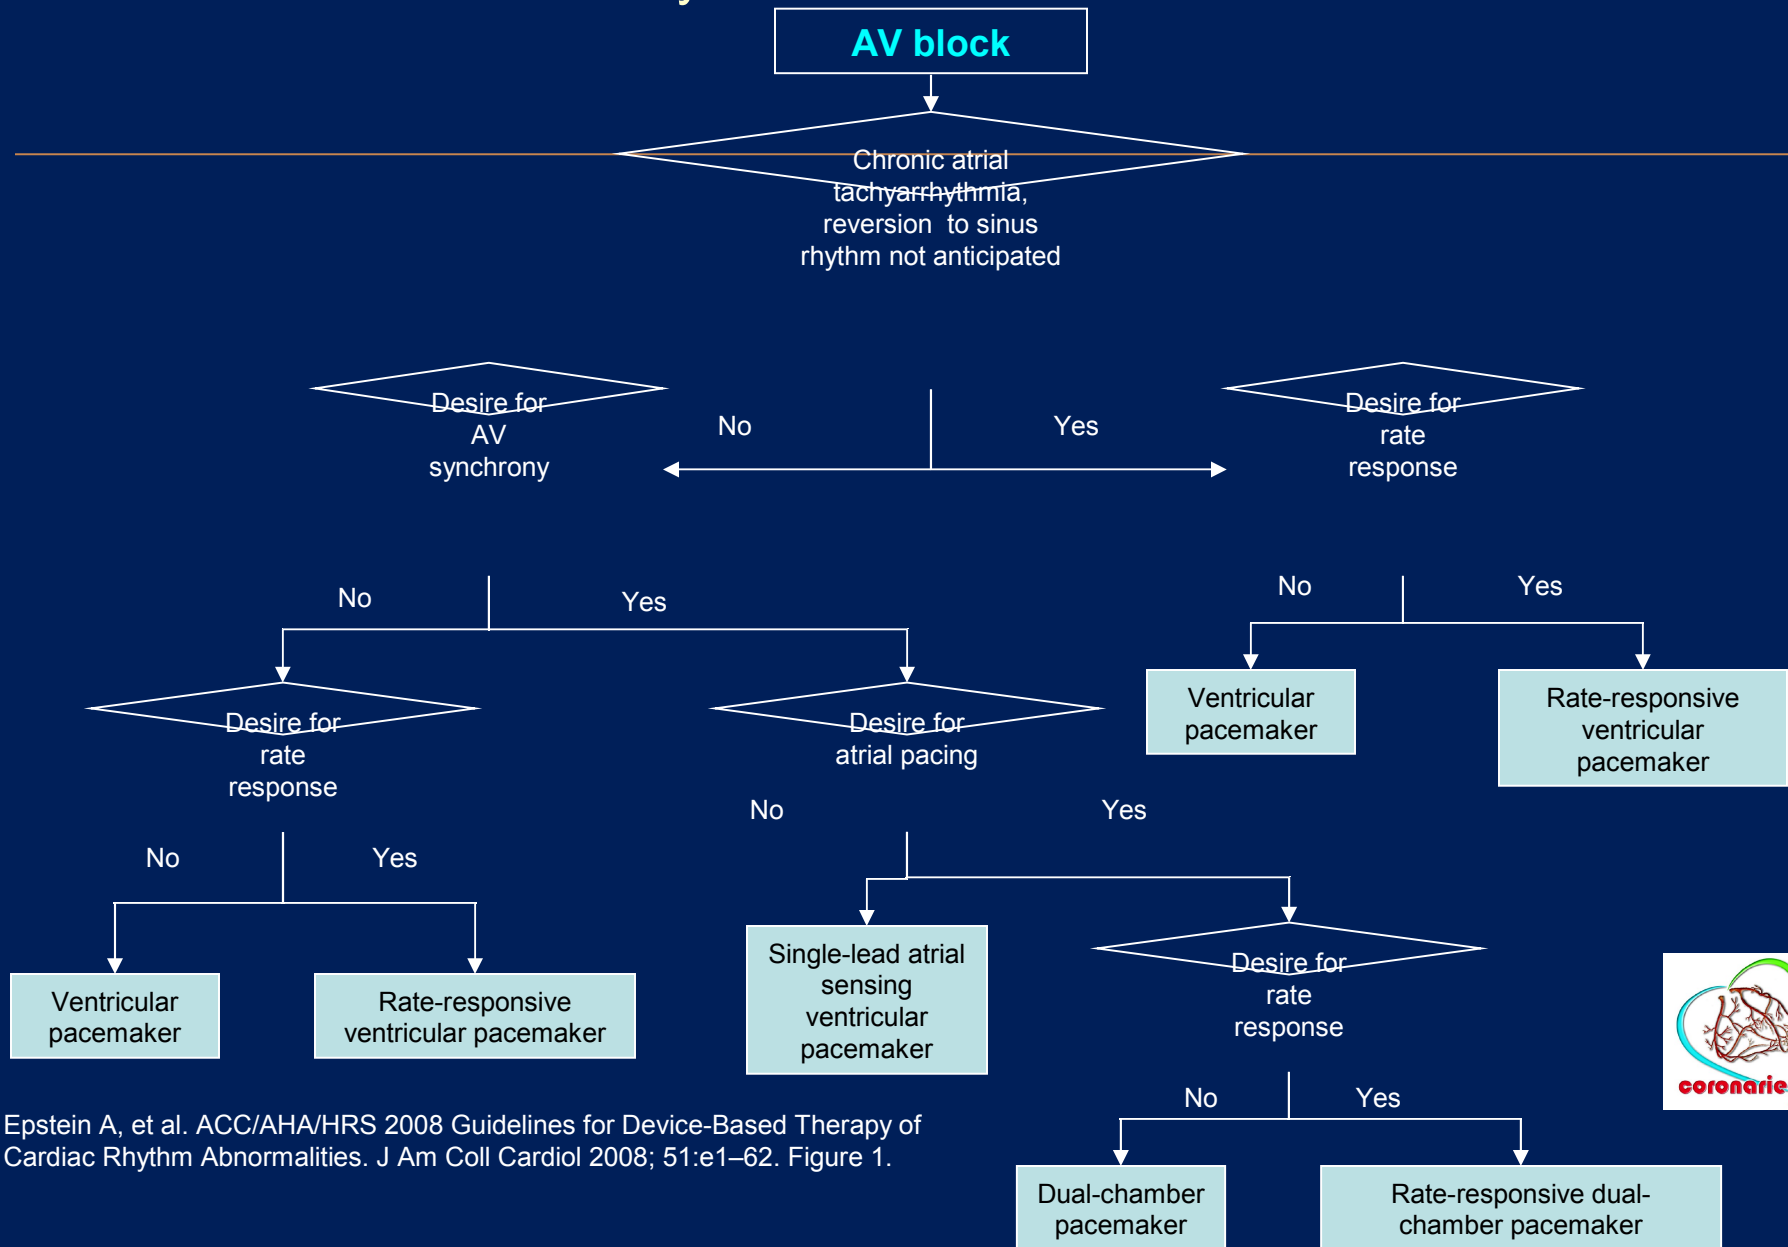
AV block

Chronic atrial tachyarrhythmia, reversion to sinus rhythm not anticipated

Desire for AV synchrony

No

Yes

Desire for rate response

No

Yes

Desire for rate response

Desire for atrial pacing

No

Yes

Ventricular pacemaker

Rate-responsive ventricular pacemaker

No

Yes

No

Yes

Ventricular pacemaker

Rate-responsive ventricular pacemaker

Single-lead atrial sensing ventricular pacemaker

Desire for rate response

No

Yes

Dual-chamber pacemaker

Rate-responsive dual-chamber pacemaker

Epstein A, et al. ACC/AHA/HRS 2008 Guidelines for Device-Based Therapy of Cardiac Rhythm Abnormalities. J Am Coll Cardiol 2008; 51:e1–62. Figure 1.

coronarie